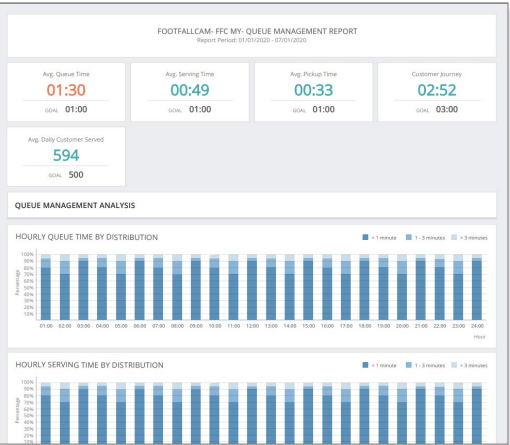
FOOTFALLCAM- FFC MY- QUEUE MANAGEMENT REPORT
Report Period: 01/01/2020 - 07/01/2020

Avg. Queue Time
01:30
GOAL 01:00

Avg. Serving Time
00:49
GOAL 01:00

Avg. Pickup Time
00:33
GOAL 01:00

Customer Journey
02:52
GOAL 03:00

Avg. Daily Customer Served
594
GOAL 500

QUEUE MANAGEMENT ANALYSIS

HOURLY QUEUE TIME BY DISTRIBUTION

< 1 minute 1 - 3 minutes > 3 minutes

100% 90% 80% 70% 60% 50% 40% 30% 20% 10%

Percentage

01:00 02:00 03:00 04:00 05:00 06:00 07:00 08:00 09:00 10:00 11:00 12:00 13:00 14:00 15:00 16:00 17:00 18:00 19:00 20:00 21:00 22:00 23:00 24:00

Hour

HOURLY SERVING TIME BY DISTRIBUTION

< 1 minute 1 - 3 minutes > 3 minutes

100% 90% 80% 70% 60% 50% 40% 30% 20% 10%

Percentage